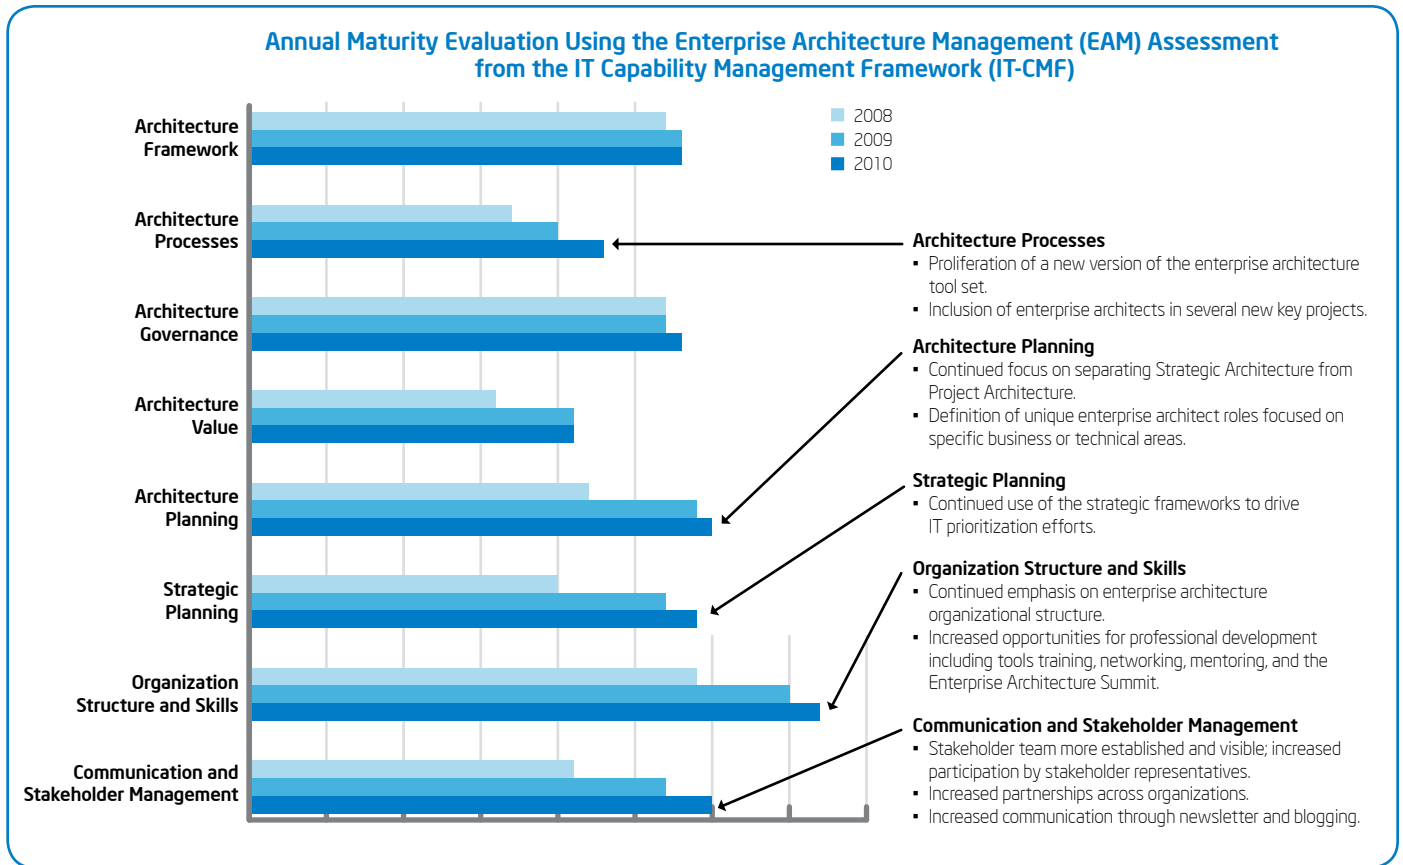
Annual Maturity Evaluation Using the Enterprise Architecture Management (EAM) Assessment from the IT Capability Management Framework (IT-CMF)

2008
2009
2010

Architecture Framework

Architecture Processes

Architecture Governance

Architecture Value

Architecture Planning

Strategic Planning

Organization Structure and Skills

Communication and Stakeholder Management

Architecture Processes
▪ Proliferation of a new version of the enterprise architecture tool set.
▪ Inclusion of enterprise architects in several new key projects.

Architecture Planning
▪ Continued focus on separating Strategic Architecture from Project Architecture.
▪ Definition of unique enterprise architect roles focused on specific business or technical areas.

Strategic Planning
▪ Continued use of the strategic frameworks to drive IT prioritization efforts.

Organization Structure and Skills
▪ Continued emphasis on enterprise architecture organizational structure.
▪ Increased opportunities for professional development including tools training, networking, mentoring, and the Enterprise Architecture Summit.

Communication and Stakeholder Management
▪ Stakeholder team more established and visible; increased participation by stakeholder representatives.
▪ Increased partnerships across organizations.
▪ Increased communication through newsletter and blogging.